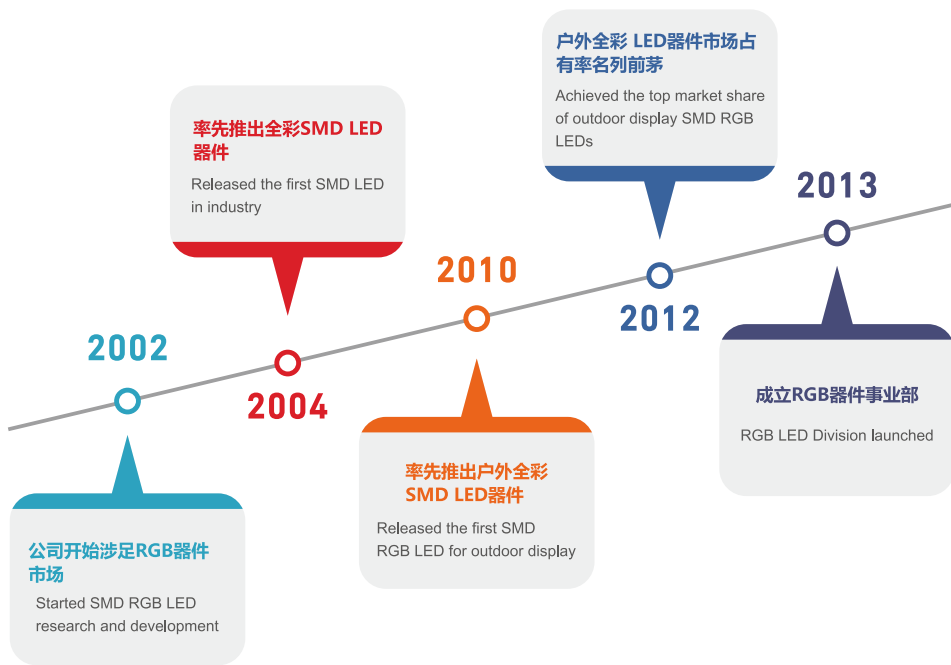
户外全彩 LED器件市场占有率名列前茅

Achieved the top market share of outdoor display SMD RGB LEDs

率先推出全彩SMD LED器件

Released the first SMD LED in industry

2013

2010

2012

2002

2004

成立RGB器件事业部

RGB LED Division launched

率先推出户外全彩SMD LED器件

Released the first SMD RGB LED for outdoor display

公司开始涉足RGB器件市场

Started SMD RGB LED research and development